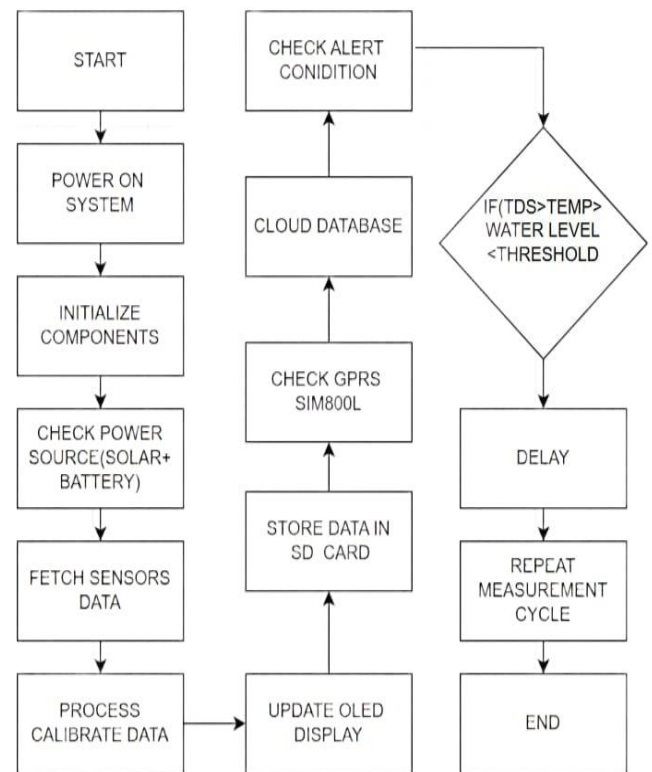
START

POWER ON SYSTEM

INITIALIZE COMPONENTS

CHECK POWER SOURCE(SOLAR+ BATTERY)

FETCH SENSORS DATA

PROCESS CALIBRATE DATA

UPDATE OLED DISPLAY

STORE DATA IN SD CARD

CHECK GPRS SIM800L

CLOUD DATABASE

CHECK ALERT CONIDITION

IF(TDS>TEMP> WATER LEVEL <THRESHOLD

DELAY

REPEAT MEASUREMENT CYCLE

END